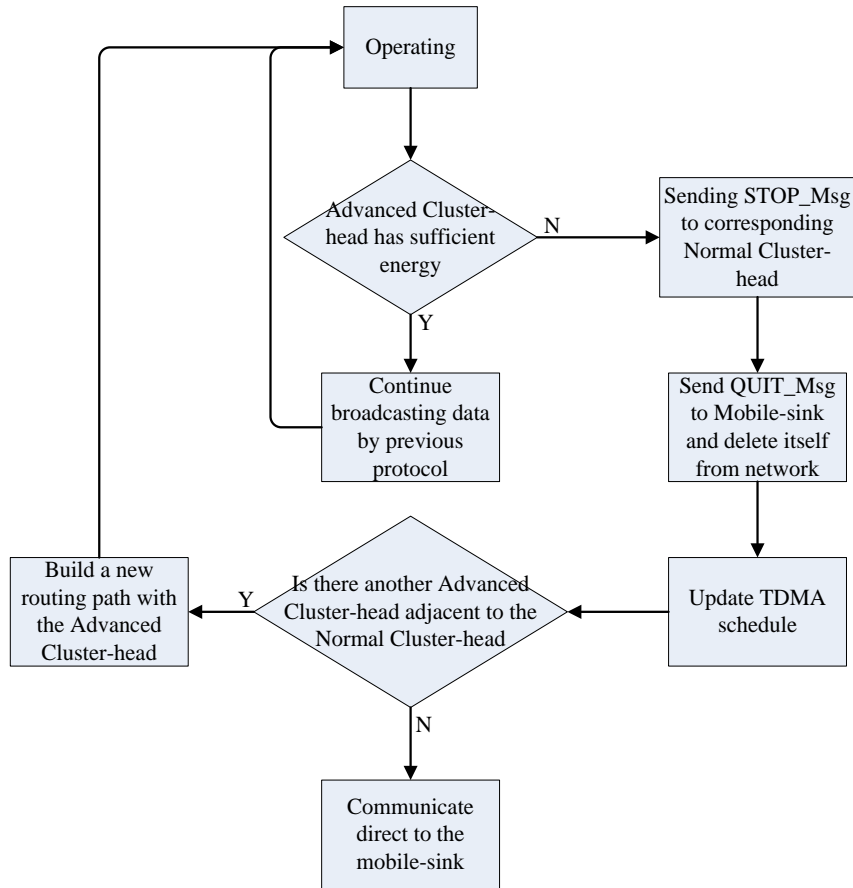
Operating

Advanced Cluster-head has sufficient energy

N

Sending STOP_Msg to corresponding Normal Cluster-head

Y

Continue broadcasting data by previous protocol

Send QUIT_Msg to Mobile-sink and delete itself from network

Build a new routing path with the Advanced Cluster-head

Y

Is there another Advanced Cluster-head adjacent to the Normal Cluster-head

Update TDMA schedule

N

Communicate direct to the mobile-sink